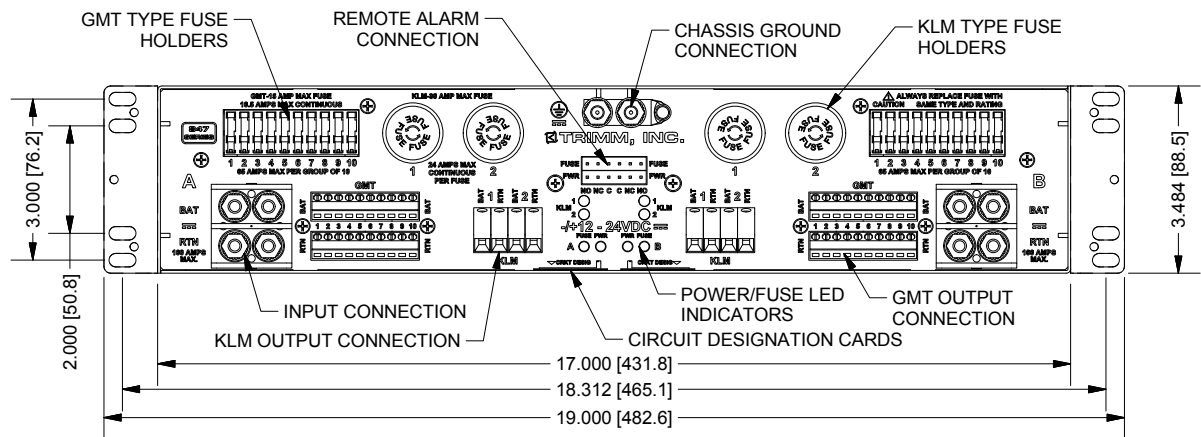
GMT TYPE FUSE HOLDERS

REMOTE ALARM CONNECTION

CHASSIS GROUND CONNECTION

KLM TYPE FUSE HOLDERS

GMT-15 AMP MAX FUSE
10.5 AMPS MAX CONTINUOUS

KLM-30 AMP MAX FUSE

TRIMM, INC.

ALWAYS REPLACE FUSE WITH
CAUTION SAME TYPE AND RATING

1 2 3 4 5 6 7 8 9 10
65 AMPS MAX PER GROUP OF 10

24 AMPS MAX CONTINUOUS PER FUSE

FUSE FUSE FUSE FUSE

1 2 1 2

FUSE FUSE
PWR PWR

1 2 3 4 5 6 7 8 9 10
65 AMPS MAX PER GROUP OF 10

A

B

GMT

GMT

BAT

BAT

RTN

RTN

100 AMPS MAX.

100 AMPS MAX.

1 2 3 4 5 6 7 8 9 10

1 2 3 4 5 6 7 8 9 10

NO NC C C NC NO

KLM 1 2

1 KLM 2

-/+12 - 24VDC

A B

BAT 1 RTN BAT 2 RTN

BAT 1 RTN BAT 2 RTN

KLM

KLM

3.000 [76.2]

2.000 [50.8]

3.484 [88.5]

INPUT CONNECTION

KLM OUTPUT CONNECTION

POWER/FUSE LED INDICATORS

GMT OUTPUT CONNECTION

CIRCUIT DESIGNATION CARDS

17.000 [431.8]

18.312 [465.1]

19.000 [482.6]